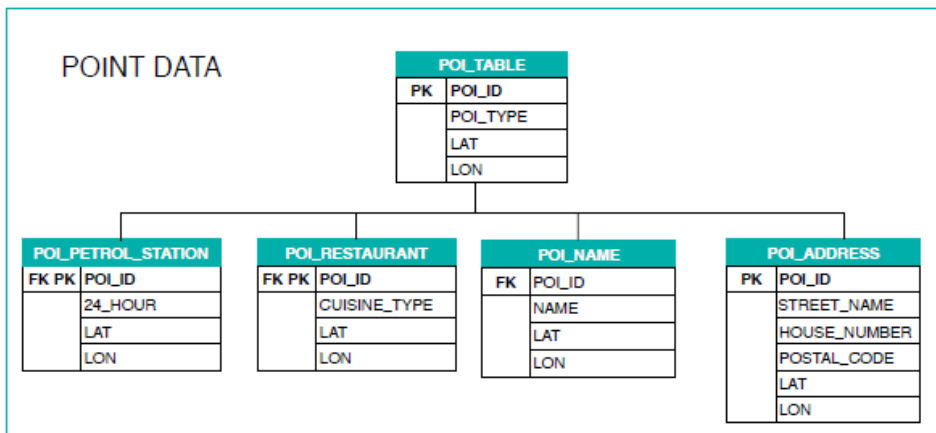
POINT DATA

POI_TABLE

| PK | POI_ID |
|---|---|
| | POI_TYPE |
| | LAT |
| | LON |

POI_PETROL_STATION

| FK PK | POI_ID |
|---|---|
| | 24_HOUR |
| | LAT |
| | LON |

POI_RESTAURANT

| FK PK | POI_ID |
|---|---|
| | CUISINE_TYPE |
| | LAT |
| | LON |

POI_NAME

| FK | POI_ID |
|---|---|
| | NAME |
| | LAT |
| | LON |

POI_ADDRESS

| PK | POI_ID |
|---|---|
| | STREET_NAME |
| | HOUSE_NUMBER |
| | POSTAL_CODE |
| | LAT |
| | LON |